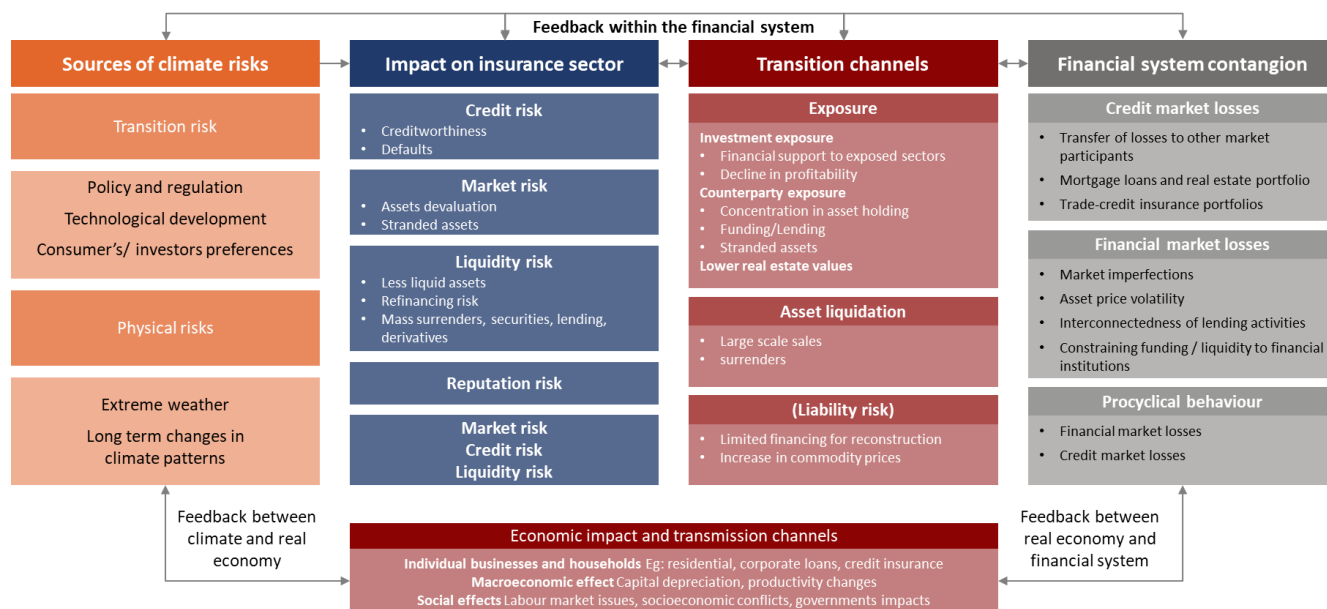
Feedback within the financial system

Sources of climate risks

Transition risk

Policy and regulation
Technological development
Consumer's/ investors preferences

Physical risks

Extreme weather
Long term changes in climate patterns

Impact on insurance sector

Credit risk
• Creditworthiness
• Defaults

Market risk
• Assets devaluation
• Stranded assets

Liquidity risk
• Less liquid assets
• Refinancing risk
• Mass surrenders, securities, lending, derivatives

Reputation risk

Market risk
Credit risk
Liquidity risk

Transition channels

Exposure
Investment exposure
• Financial support to exposed sectors
• Decline in profitability
Counterparty exposure
• Concentration in asset holding
• Funding/Lending
• Stranded assets
Lower real estate values

Asset liquidation
• Large scale sales
• surrenders

(Liability risk)
• Limited financing for reconstruction
• Increase in commodity prices

Financial system contangion

Credit market losses
• Transfer of losses to other market participants
• Mortgage loans and real estate portfolio
• Trade-credit insurance portfolios

Financial market losses
• Market imperfections
• Asset price volatility
• Interconnectedness of lending activities
• Constraining funding / liquidity to financial institutions

Procyclical behaviour
• Financial market losses
• Credit market losses

Feedback between climate and real economy

Economic impact and transmission channels
Individual businesses and households Eg: residential, corporate loans, credit insurance
Macroeconomic effect Capital depreciation, productivity changes
Social effects Labour market issues, socioeconomic conflicts, governments impacts

Feedback between real economy and financial system